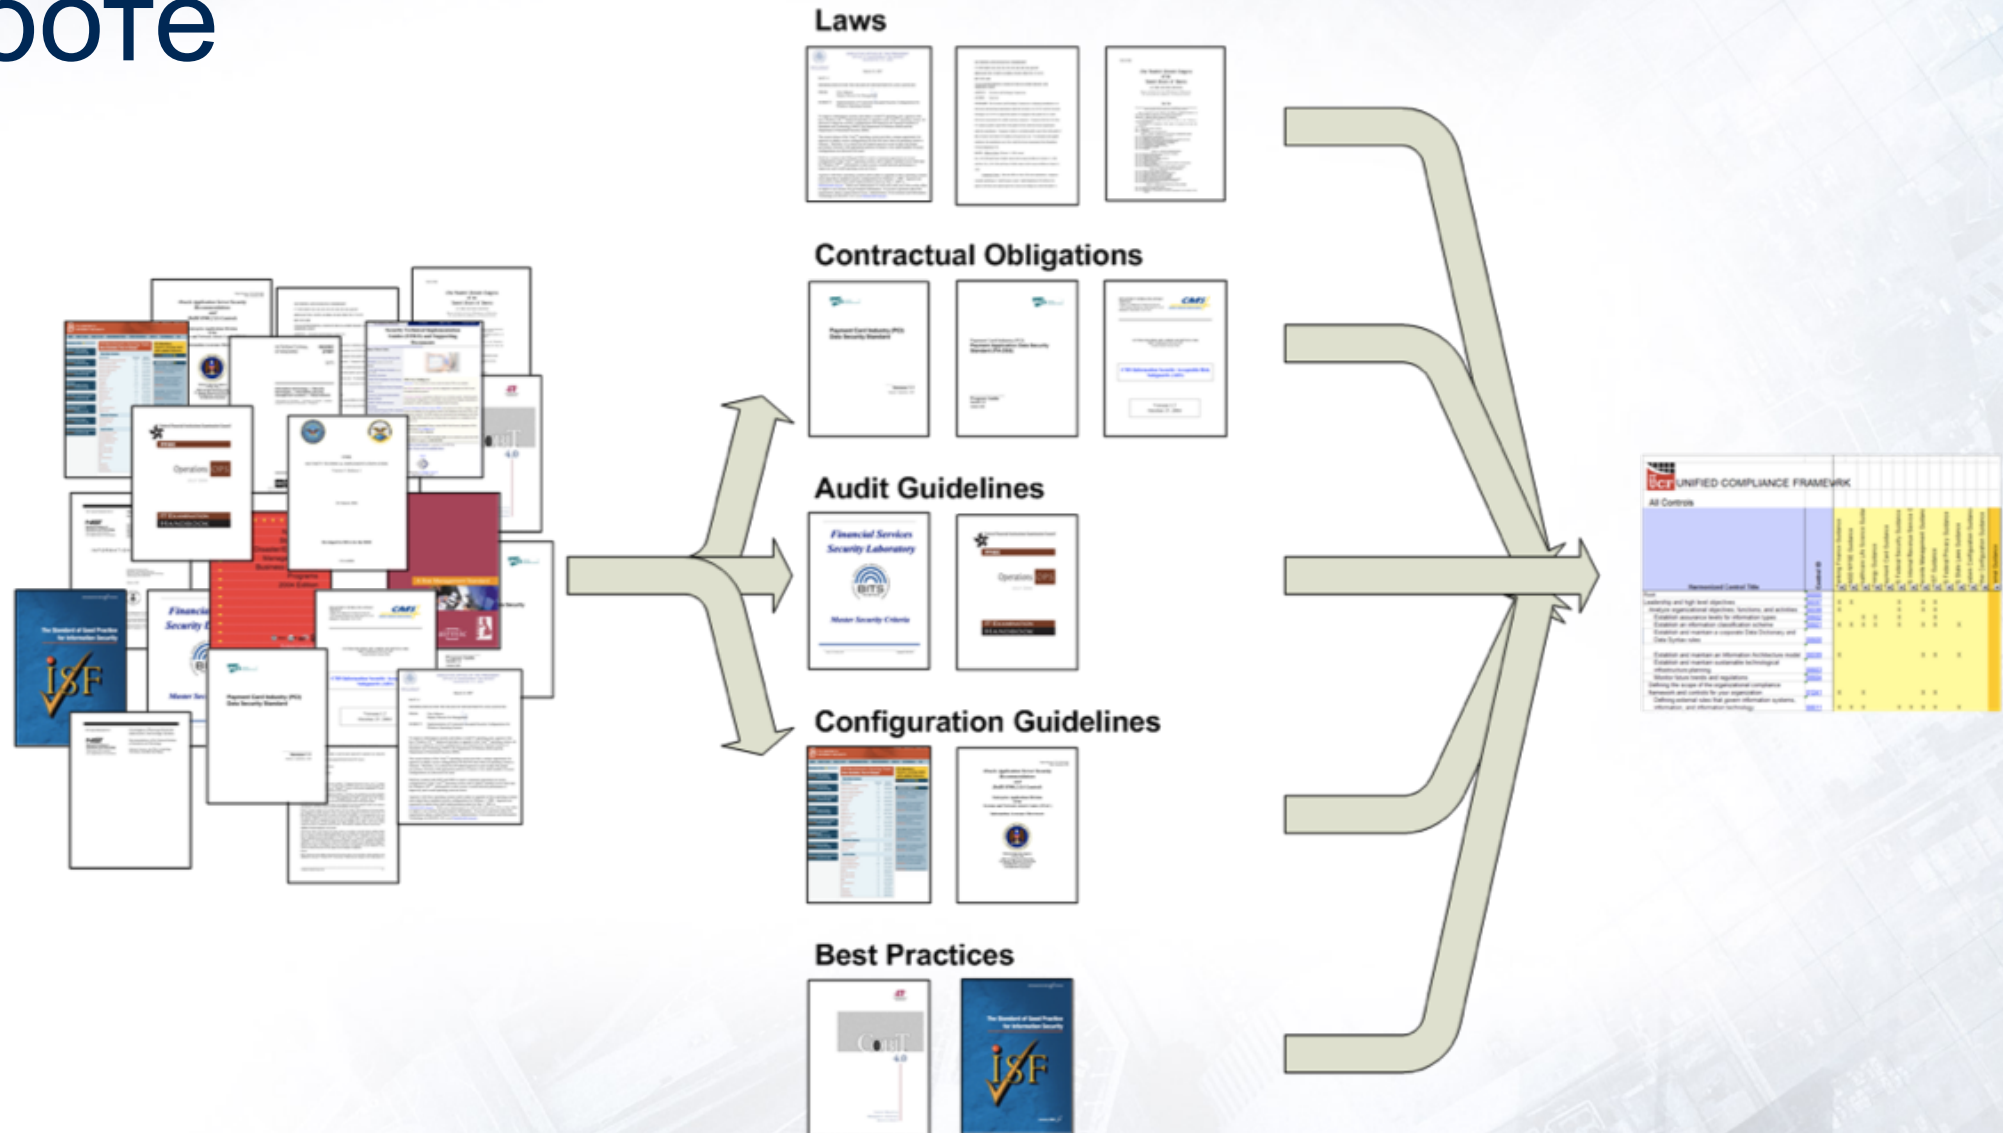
oote

Laws

Contractual Obligations

Audit Guidelines

Financial Services Security Laboratory

BITS

Master Security Criteria

Operations

Configuration Guidelines

Best Practices

CobiT 4.0

The Standard of Good Practice for Information Security

ISF

UNIFIED COMPLIANCE FRAMEWORK

All Controls

Harmonized Control Title